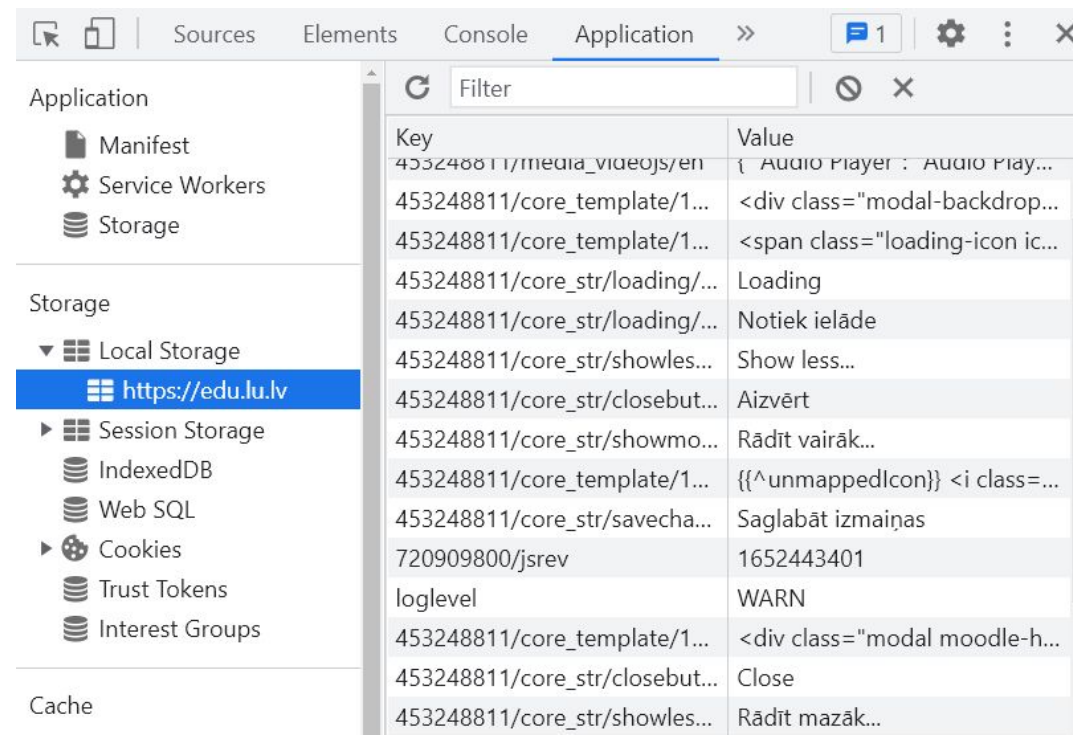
Sources Elements Console Application » 1

Application
Manifest
Service Workers
Storage

Storage
Local Storage
https://edu.lu.lv
Session Storage
IndexedDB
Web SQL
Cookies
Trust Tokens
Interest Groups

Cache

Filter

| Key | Value |
|---|---|
| 453248811/media_videojs/en | {"Audio Player": "Audio Play... |
| 453248811/core_template/1... | <div class="modal-backdrop... |
| 453248811/core_template/1... | <span class="loading-icon ic... |
| 453248811/core_str/loading/... | Loading |
| 453248811/core_str/loading/... | Notiek ielāde |
| 453248811/core_str/showles... | Show less... |
| 453248811/core_str/closebut... | Aizvērt |
| 453248811/core_str/showmo... | Rādīt vairāk... |
| 453248811/core_template/1... | {{^unmappedIcon}} <i class=... |
| 453248811/core_str/savecha... | Saglabāt izmaiņas |
| 720909800/jsrev | 1652443401 |
| loglevel | WARN |
| 453248811/core_template/1... | <div class="modal moodle-h... |
| 453248811/core_str/closebut... | Close |
| 453248811/core_str/showles... | Rādīt mazāk... |